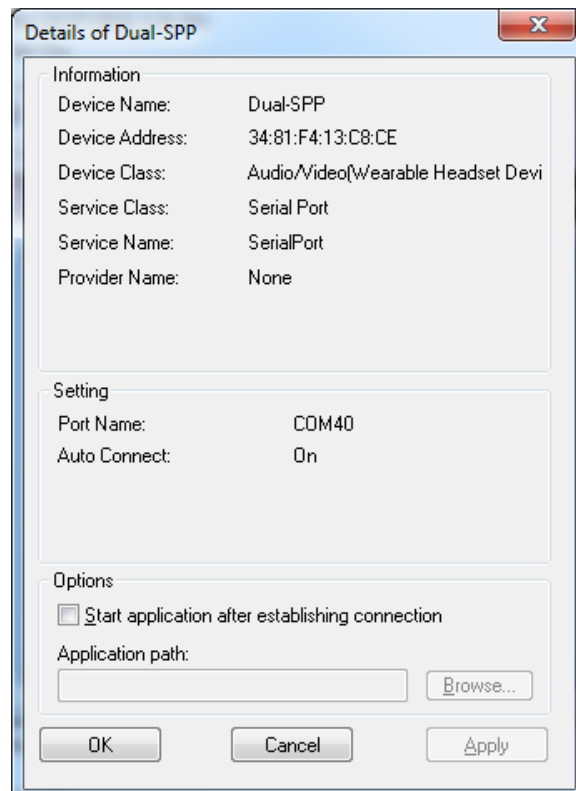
Details of Dual-SPP

Information

Device Name: Dual-SPP
Device Address: 34:81:F4:13:C8:CE
Device Class: Audio/Video(Wearable Headset Devi
Service Class: Serial Port
Service Name: SerialPort
Provider Name: None

Setting

Port Name: COM40
Auto Connect: On

Options

Start application after establishing connection

Application path:

Browse...

OK

Cancel

Apply